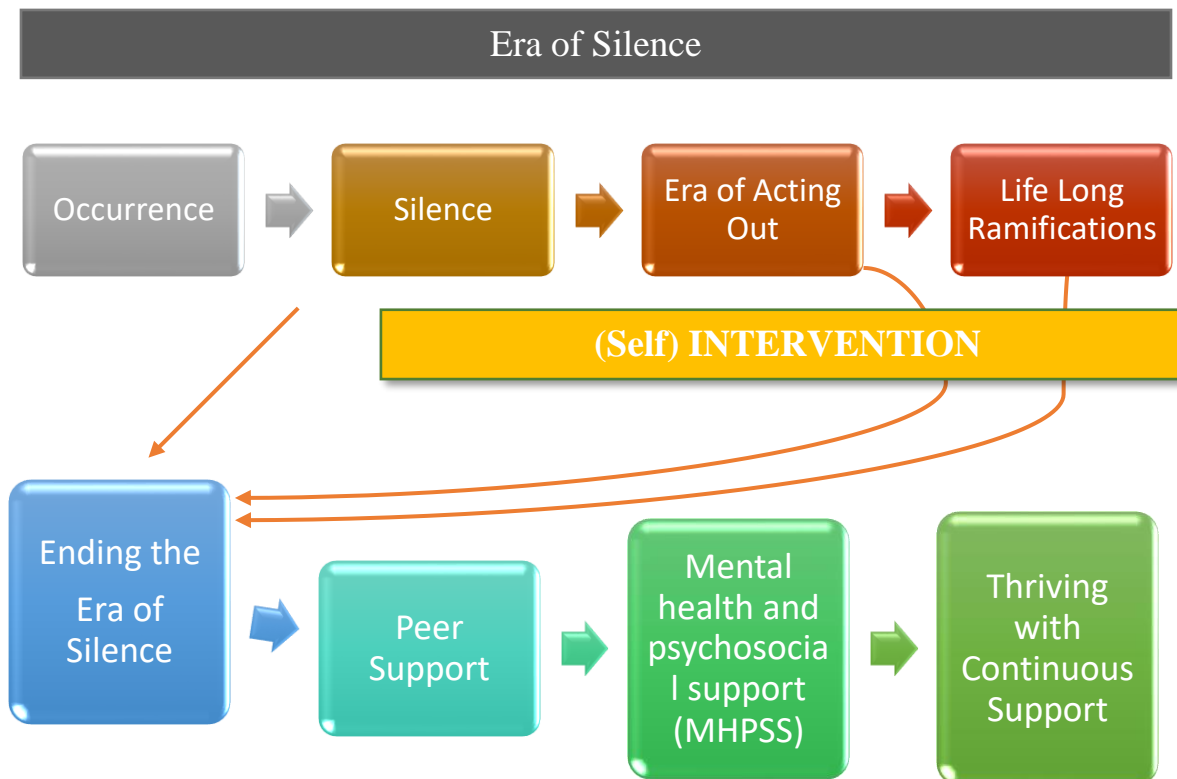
Era of Silence

Occurrence

Silence

Era of Acting Out

Life Long Ramifications

(Self) INTERVENTION

Ending the Era of Silence

Peer Support

Mental health and psychosocia l support (MHPSS)

Thriving with Continuous Support